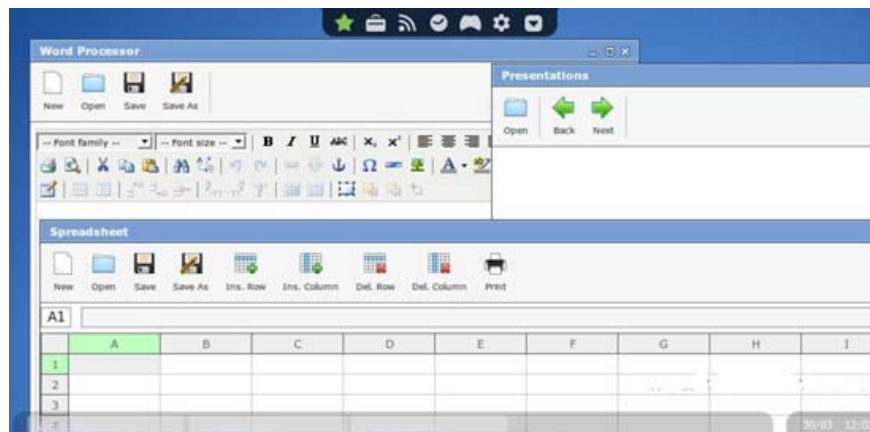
Word Processor

New Open Save Save As

-- Font family -- -- Font size -- B I U ABC $X_2$ $X^2$

Presentations

Open Back Next

Spreadsheet

New Open Save Save As Ins. Row Ins. Column Del. Row Del. Column Print

A1

| | A | B | C | D | E | F | G | H | I |
|---|---|---|---|---|---|---|---|---|---|
| 1 | | | | | | | | | |
| 2 | | | | | | | | | |
| 3 | | | | | | | | | |
| 4 | | | | | | | | | |

30/03 12:0